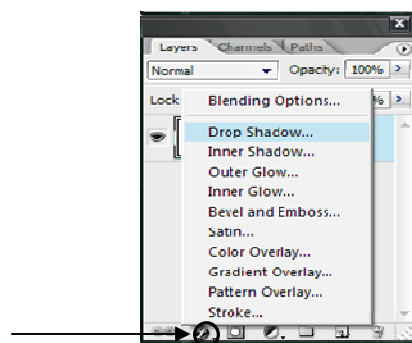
Layers Channels Paths

Normal

Opacity: 100%

Lock

%

Blending Options...

Drop Shadow...

Inner Shadow...

Outer Glow...

Inner Glow...

Bevel and Emboss...

Satin...

Color Overlay...

Gradient Overlay...

Pattern Overlay...

Stroke...